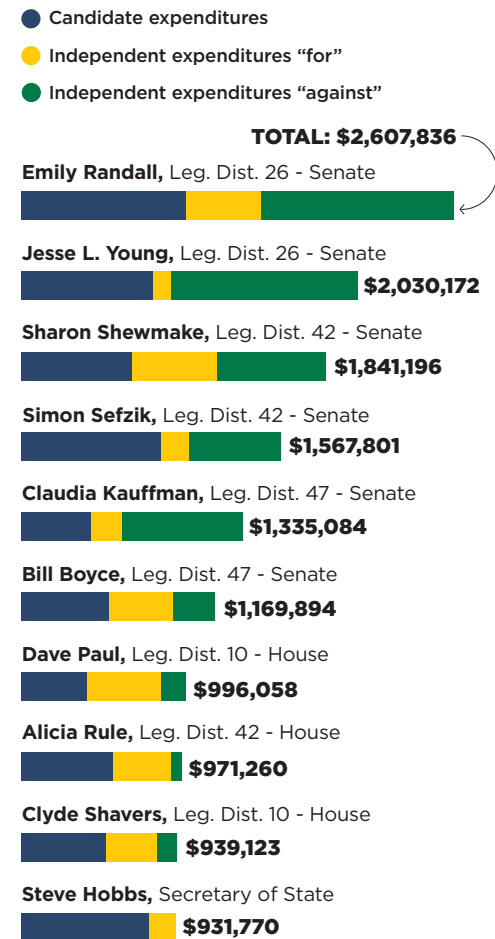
Candidate expenditures

Independent expenditures “for”

Independent expenditures “against”

TOTAL: $2,607,836

**Emily Randall,** Leg. Dist. 26 - Senate

**Jesse L. Young,** Leg. Dist. 26 - Senate $2,030,172

**Sharon Shewmake,** Leg. Dist. 42 - Senate $1,841,196

**Simon Sefzik,** Leg. Dist. 42 - Senate $1,567,801

**Claudia Kauffman,** Leg. Dist. 47 - Senate $1,335,084

**Bill Boyce,** Leg. Dist. 47 - Senate $1,169,894

**Dave Paul,** Leg. Dist. 10 - House $996,058

**Alicia Rule,** Leg. Dist. 42 - House $971,260

**Clyde Shavers,** Leg. Dist. 10 - House $939,123

**Steve Hobbs,** Secretary of State $931,770